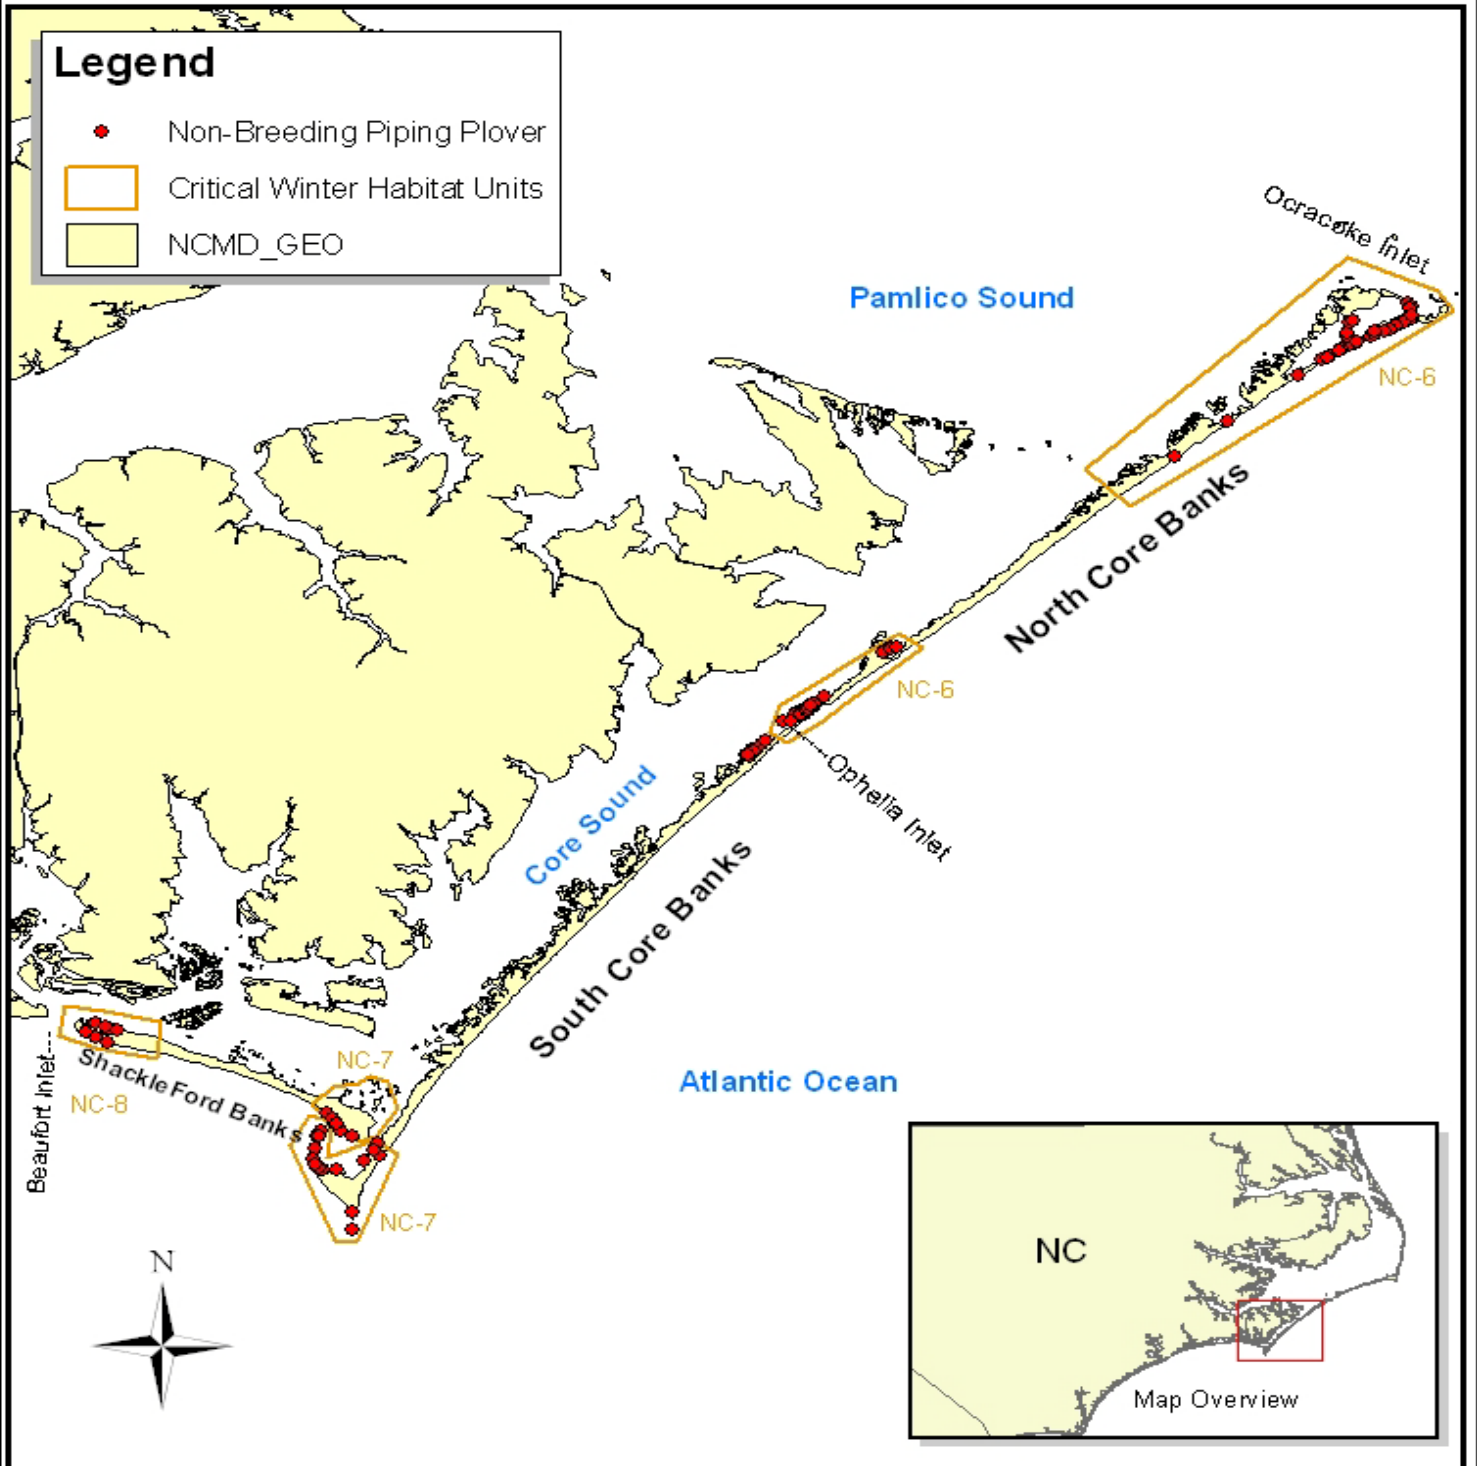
Legend

Non-Breeding Piping Plover

Critical Winter Habitat Units

NCMD_GEO

Ocracoke Inlet

Pamlico Sound

NC-6

North Core Banks

NC-6

Ophelia Inlet

Core Sound

South Core Banks

Atlantic Ocean

NC-7

NC-8

Shackleford Banks

Beaufort Inlet

NC-7

N

NC

Map Overview